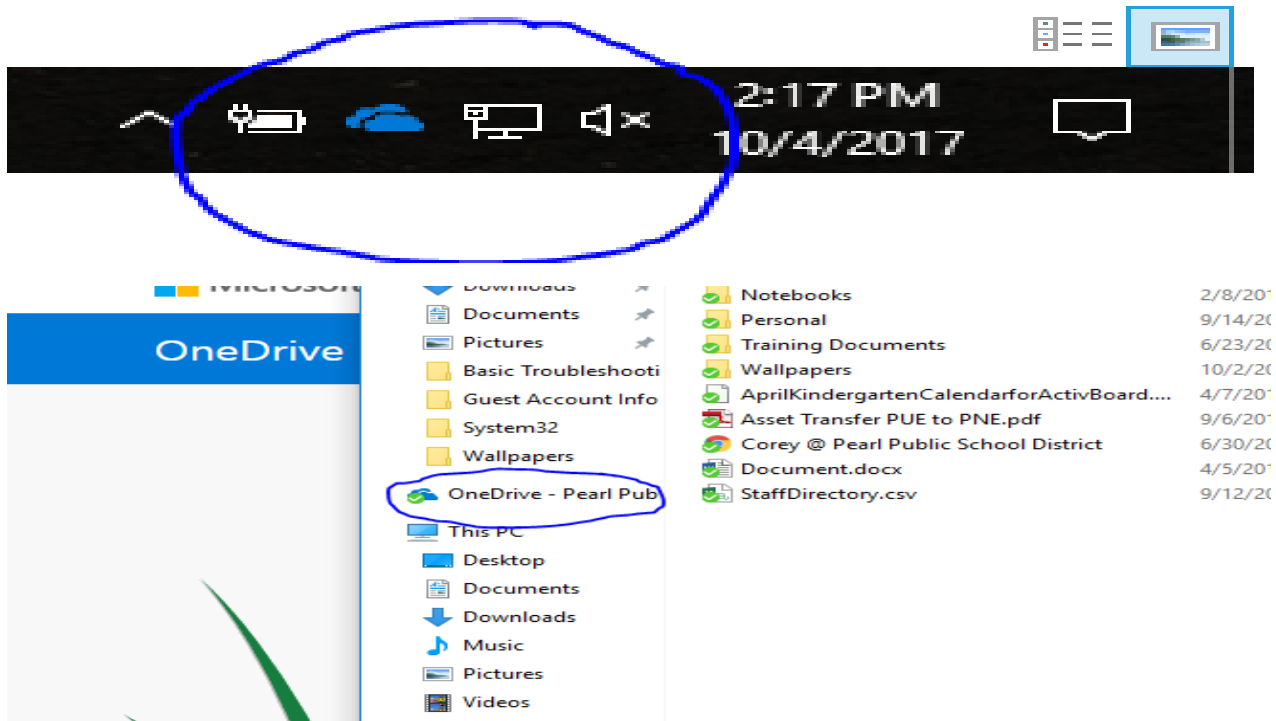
2:17 PM
10/4/2017

Microsoft
OneDrive

Downloads
Documents
Pictures
Basic Troubleshooti
Guest Account Info
System32
Wallpapers
OneDrive - Pearl Pub
This PC
Desktop
Documents
Downloads
Music
Pictures
Videos

| | |
|---|---|
| Notebooks | 2/8/20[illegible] |
| Personal | 9/14/20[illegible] |
| Training Documents | 6/23/20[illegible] |
| Wallpapers | 10/2/20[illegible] |
| AprilKindergartenCalendarforActivBoard.... | 4/7/20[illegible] |
| Asset Transfer PUE to PNE.pdf | 9/6/20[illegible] |
| Corey @ Pearl Public School District | 6/30/20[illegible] |
| Document.docx | 4/5/20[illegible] |
| StaffDirectory.csv | 9/12/20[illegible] |